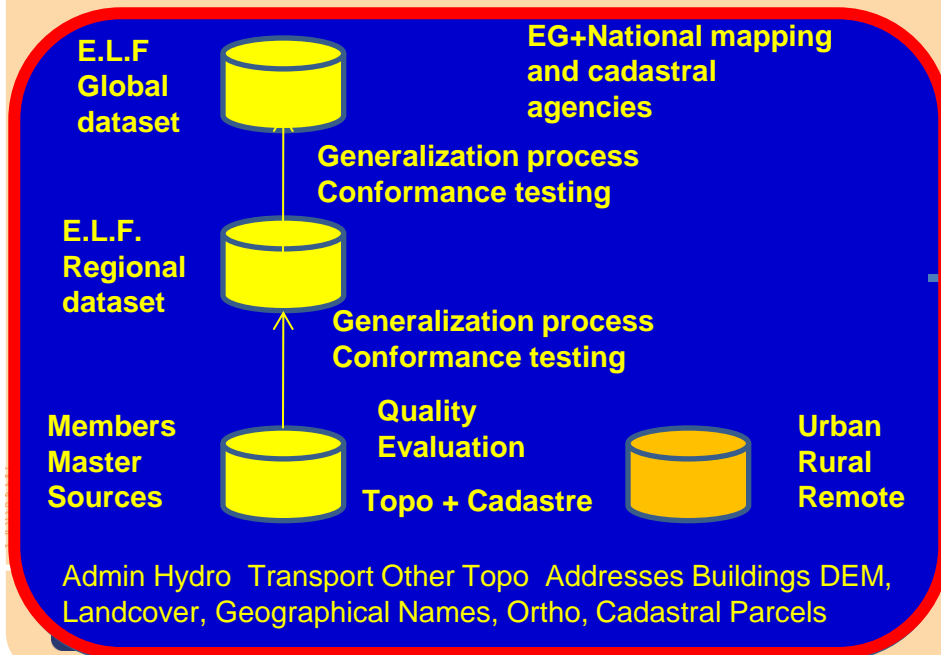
E.L.F
Global
dataset

EG+National mapping
and cadastral
agencies

Generalization process
Conformance testing

E.L.F.
Regional
dataset

Generalization process
Conformance testing

Members
Master
Sources

Quality
Evaluation

Topo + Cadastre

Urban
Rural
Remote

Admin Hydro Transport Other Topo Addresses Buildings DEM, Landcover, Geographical Names, Ortho, Cadastral Parcels